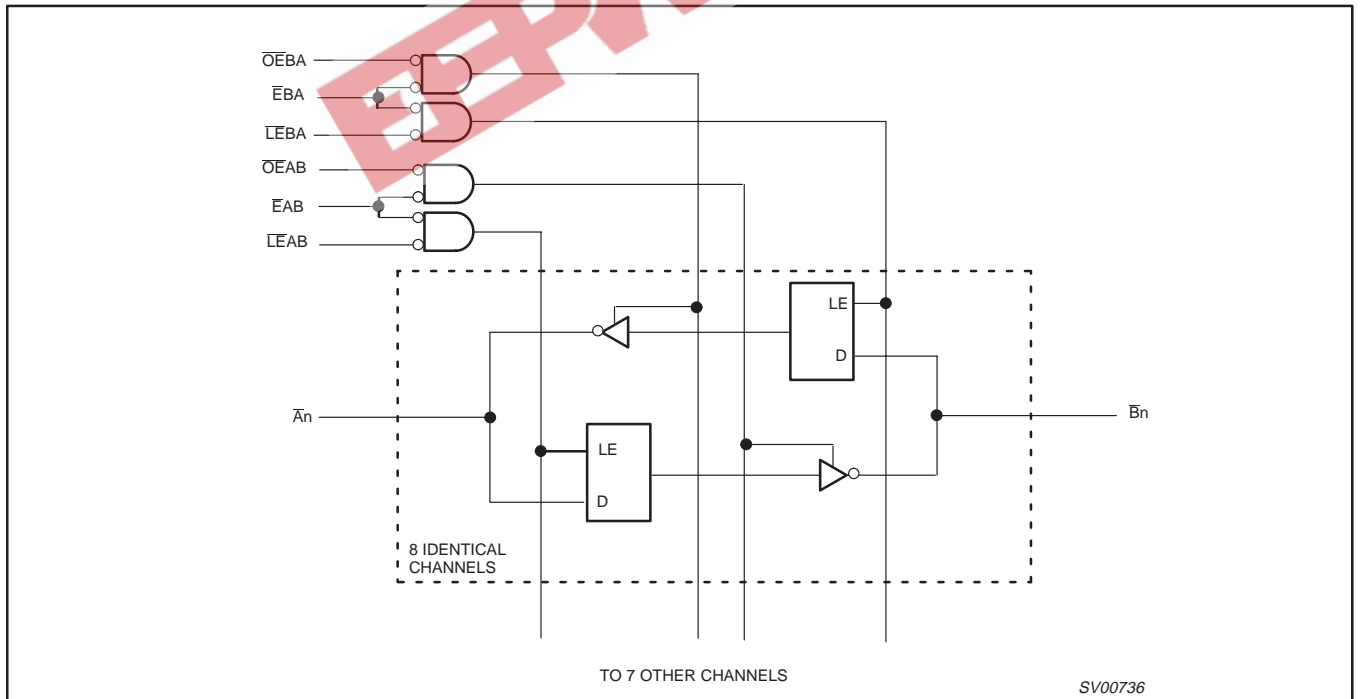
$\overline{OE}BA$
$\overline{E}BA$
$\overline{LE}BA$
$\overline{OE}AB$
$\overline{E}AB$
$\overline{LE}AB$

LE
D

$\overline{A}n$

$\overline{B}n$

LE
D

8 IDENTICAL CHANNELS

TO 7 OTHER CHANNELS

SV00736